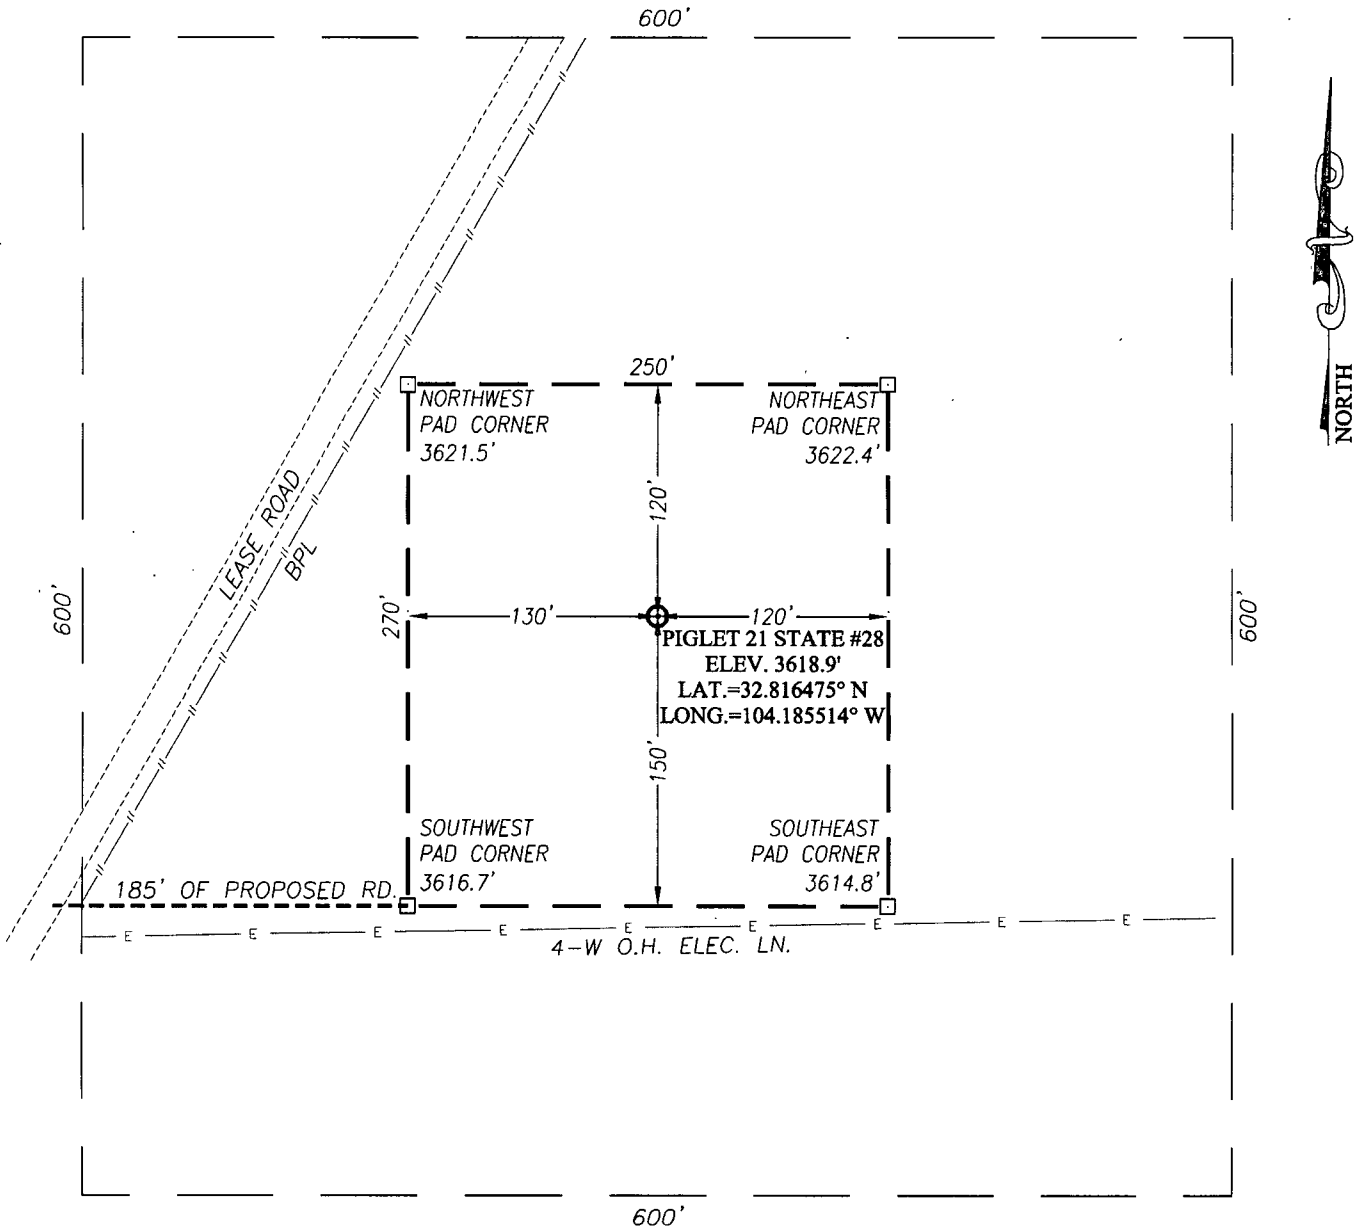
600'

NORTH

250'

NORTHWEST PAD CORNER 3621.5'

NORTHEAST PAD CORNER 3622.4'

LEASE ROAD

BPL

120'

600'

270'

130'

120'

600'

PIGLET 21 STATE #28
ELEV. 3618.9'
LAT.=32.816475° N
LONG.=104.185514° W

150'

SOUTHWEST PAD CORNER 3616.7'

SOUTHEAST PAD CORNER 3614.8'

185' OF PROPOSED RD.

E E E E E E E E E

4-W O.H. ELEC. LN.

600'